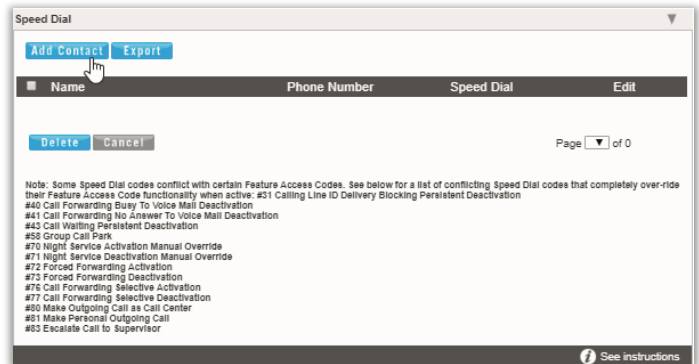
Speed Dial

Add Contact Export

| Name | Phone Number | Speed Dial | Edit |
|---|---|---|---|

Delete Cancel

Page of 0

Note: Some Speed Dial codes conflict with certain Feature Access Codes. See below for a list of conflicting Speed Dial codes that completely over-ride their Feature Access Code functionality when active: #31 Calling Line ID Delivery Blocking Persistent Deactivation
#40 Call Forwarding Busy To Voice Mail Deactivation
#41 Call Forwarding No Answer To Voice Mail Deactivation
#43 Call Waiting Persistent Deactivation
#58 Group Call Park
#70 Night Service Activation Manual Override
#71 Night Service Deactivation Manual Override
#72 Forced Forwarding Activation
#73 Forced Forwarding Deactivation
#76 Call Forwarding Selective Activation
#77 Call Forwarding Selective Deactivation
#80 Make Outgoing Call as Call Center
#81 Make Personal Outgoing Call
#83 Escalate Call to Supervisor

See instructions